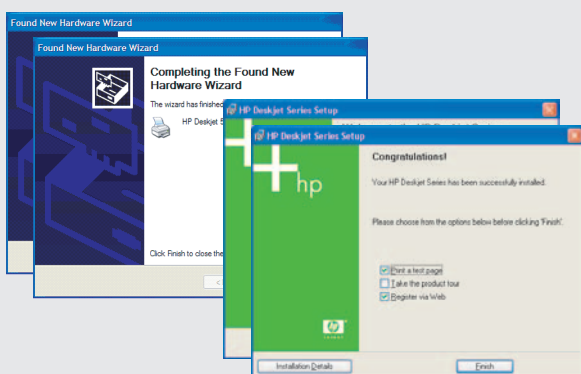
Found New Hardware Wizard

Found New Hardware Wizard

Completing the Found New Hardware Wizard

The wizard has finished

HP Deskjet 5

Click Finish to close the

HP Deskjet Series Setup

HP Deskjet Series Setup

hp

Congratulations!

Your HP Deskjet Series has been successfully installed.

Please choose from the options below before clicking 'Finish'.

Print a test page

Take the product tour

Register via Web

Installation Details

Finish